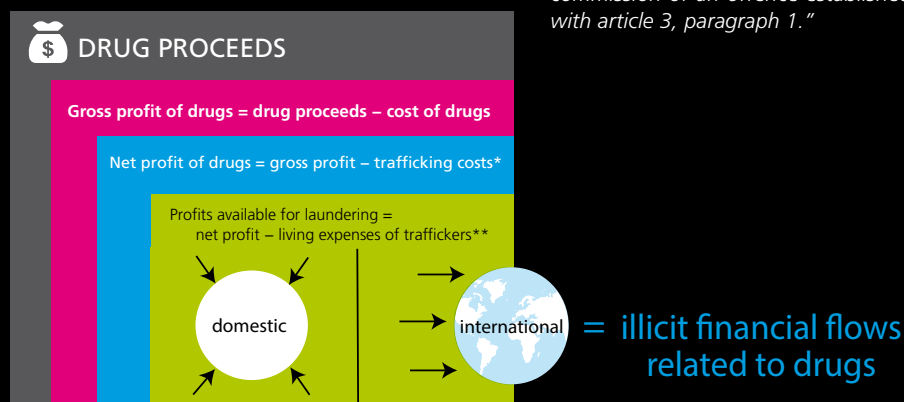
commission of an offence established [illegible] with article 3, paragraph 1."

$ DRUG PROCEEDS

Gross profit of drugs = drug proceeds – cost of drugs

Net profit of drugs = gross profit – trafficking costs*

Profits available for laundering = net profit – living expenses of traffickers**

domestic

international

= illicit financial flows related to drugs